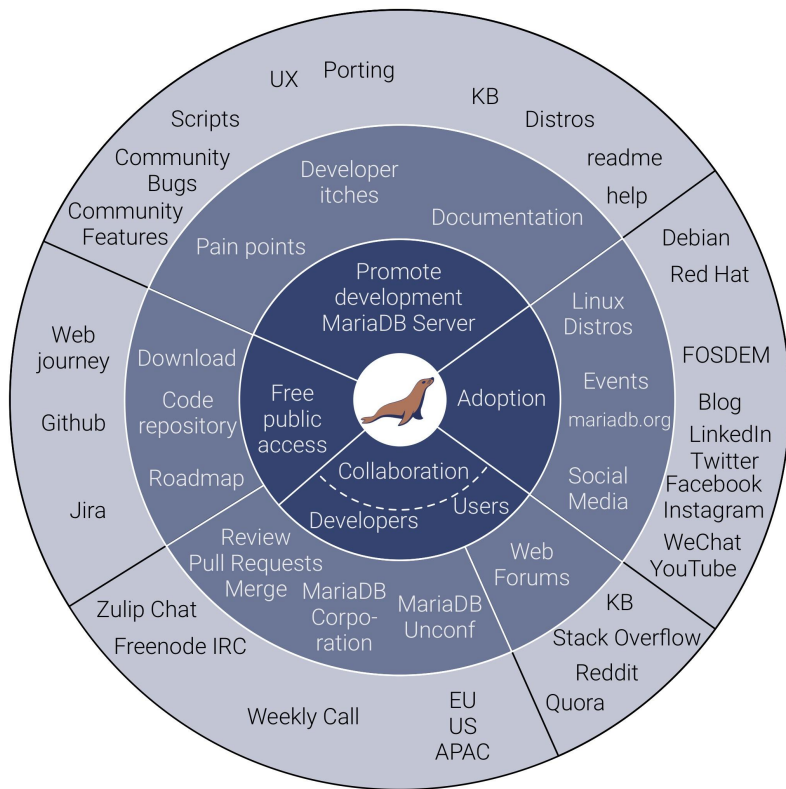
UX
Porting
KB
Scripts
Distros
Community Bugs
readme
Community Features
help
Developer itches
Documentation
Pain points
Debian
Red Hat
Promote development MariaDB Server
Linux Distros
Web journey
Download
FOSDEM
Free public access
Adoption
Events
Code repository
Blog
Github
mariadb.org
LinkedIn
Twitter
Collaboration
Roadmap
Social Media
Facebook
Instagram
Users
Developers
Jira
Review
Pull Requests
Merge
Web Forums
WeChat
YouTube
MariaDB Corporation
MariaDB Unconf
KB
Zulip Chat
Stack Overflow
Freenode IRC
Reddit
Quora
Weekly Call
EU
US
APAC